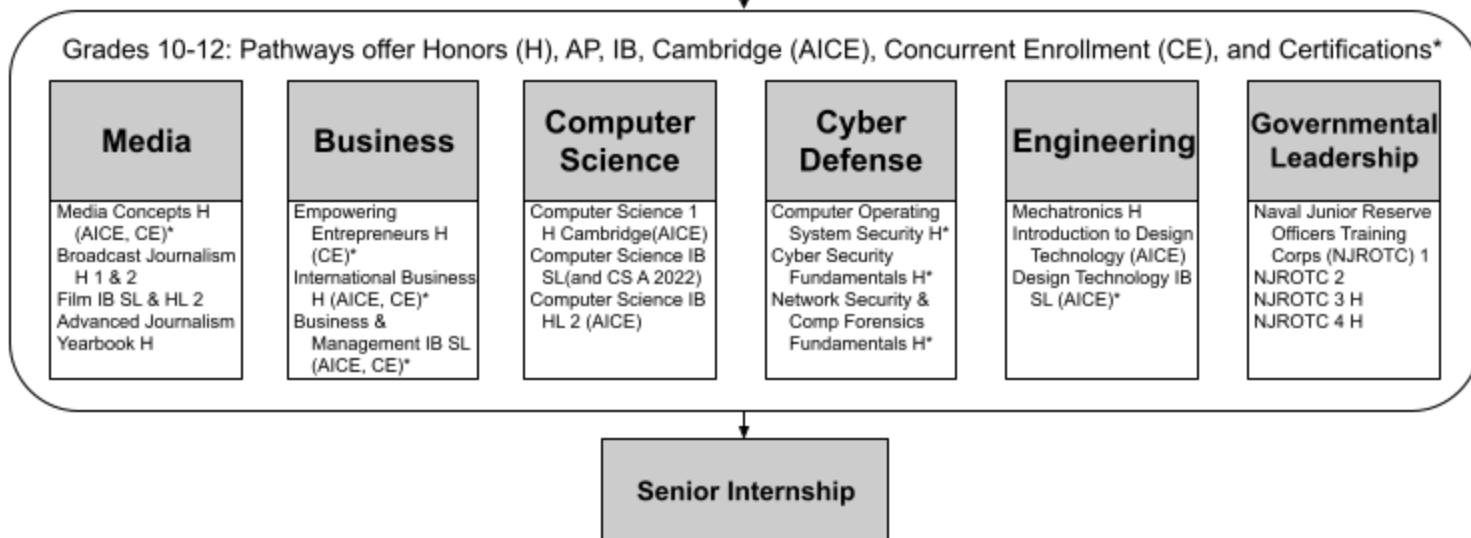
Grades 10-12: Pathways offer Honors (H), AP, IB, Cambridge (AICE), Concurrent Enrollment (CE), and Certifications*

Media

Media Concepts H (AICE, CE)*
Broadcast Journalism H 1 & 2
Film IB SL & HL 2
Advanced Journalism
Yearbook H

Business

Empowering Entrepreneurs H (CE)*
International Business H (AICE, CE)*
Business & Management IB SL (AICE, CE)*

Computer Science

Computer Science 1 H Cambridge(AICE)
Computer Science IB SL(and CS A 2022)
Computer Science IB HL 2 (AICE)

Cyber Defense

Computer Operating System Security H*
Cyber Security Fundamentals H*
Network Security & Comp Forensics Fundamentals H*

Engineering

Mechatronics H
Introduction to Design Technology (AICE)
Design Technology IB SL (AICE)*

Governmental Leadership

Naval Junior Reserve Officers Training Corps (NJROTC) 1
NJROTC 2
NJROTC 3 H
NJROTC 4 H

Senior Internship